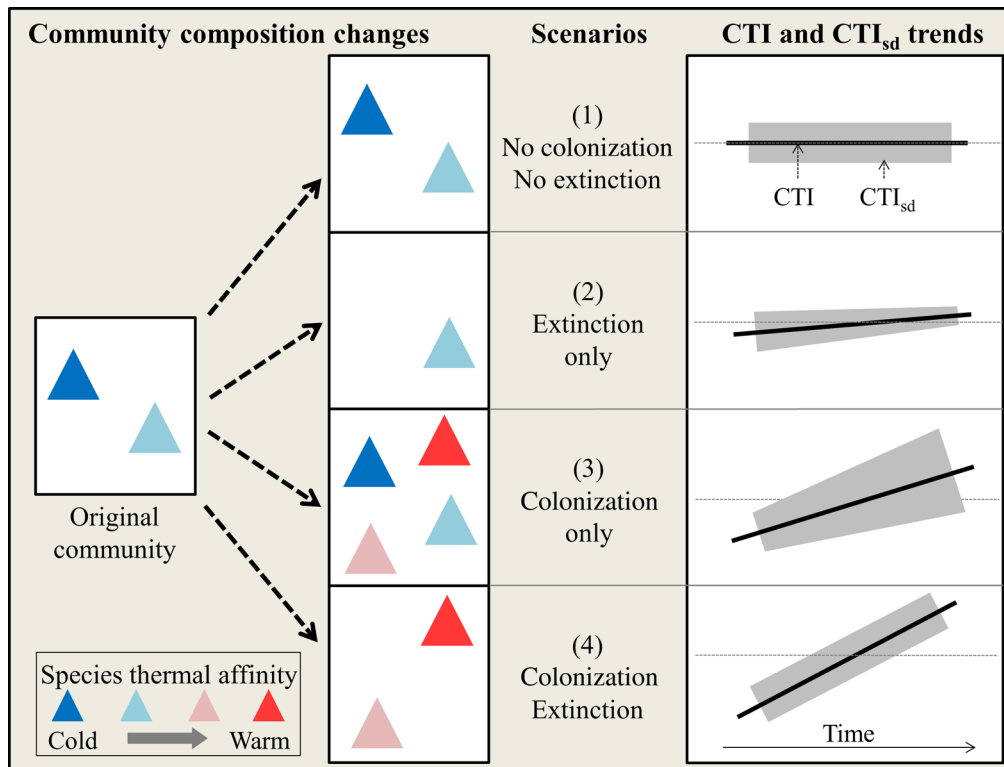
Community composition changes

Scenarios

CTI and CTI$_{sd}$ trends

(1)
No colonization
No extinction

CTI

CTI$_{sd}$

(2)
Extinction
only

Original
community

(3)
Colonization
only

(4)
Colonization
Extinction

Species thermal affinity

Cold

Warm

Time